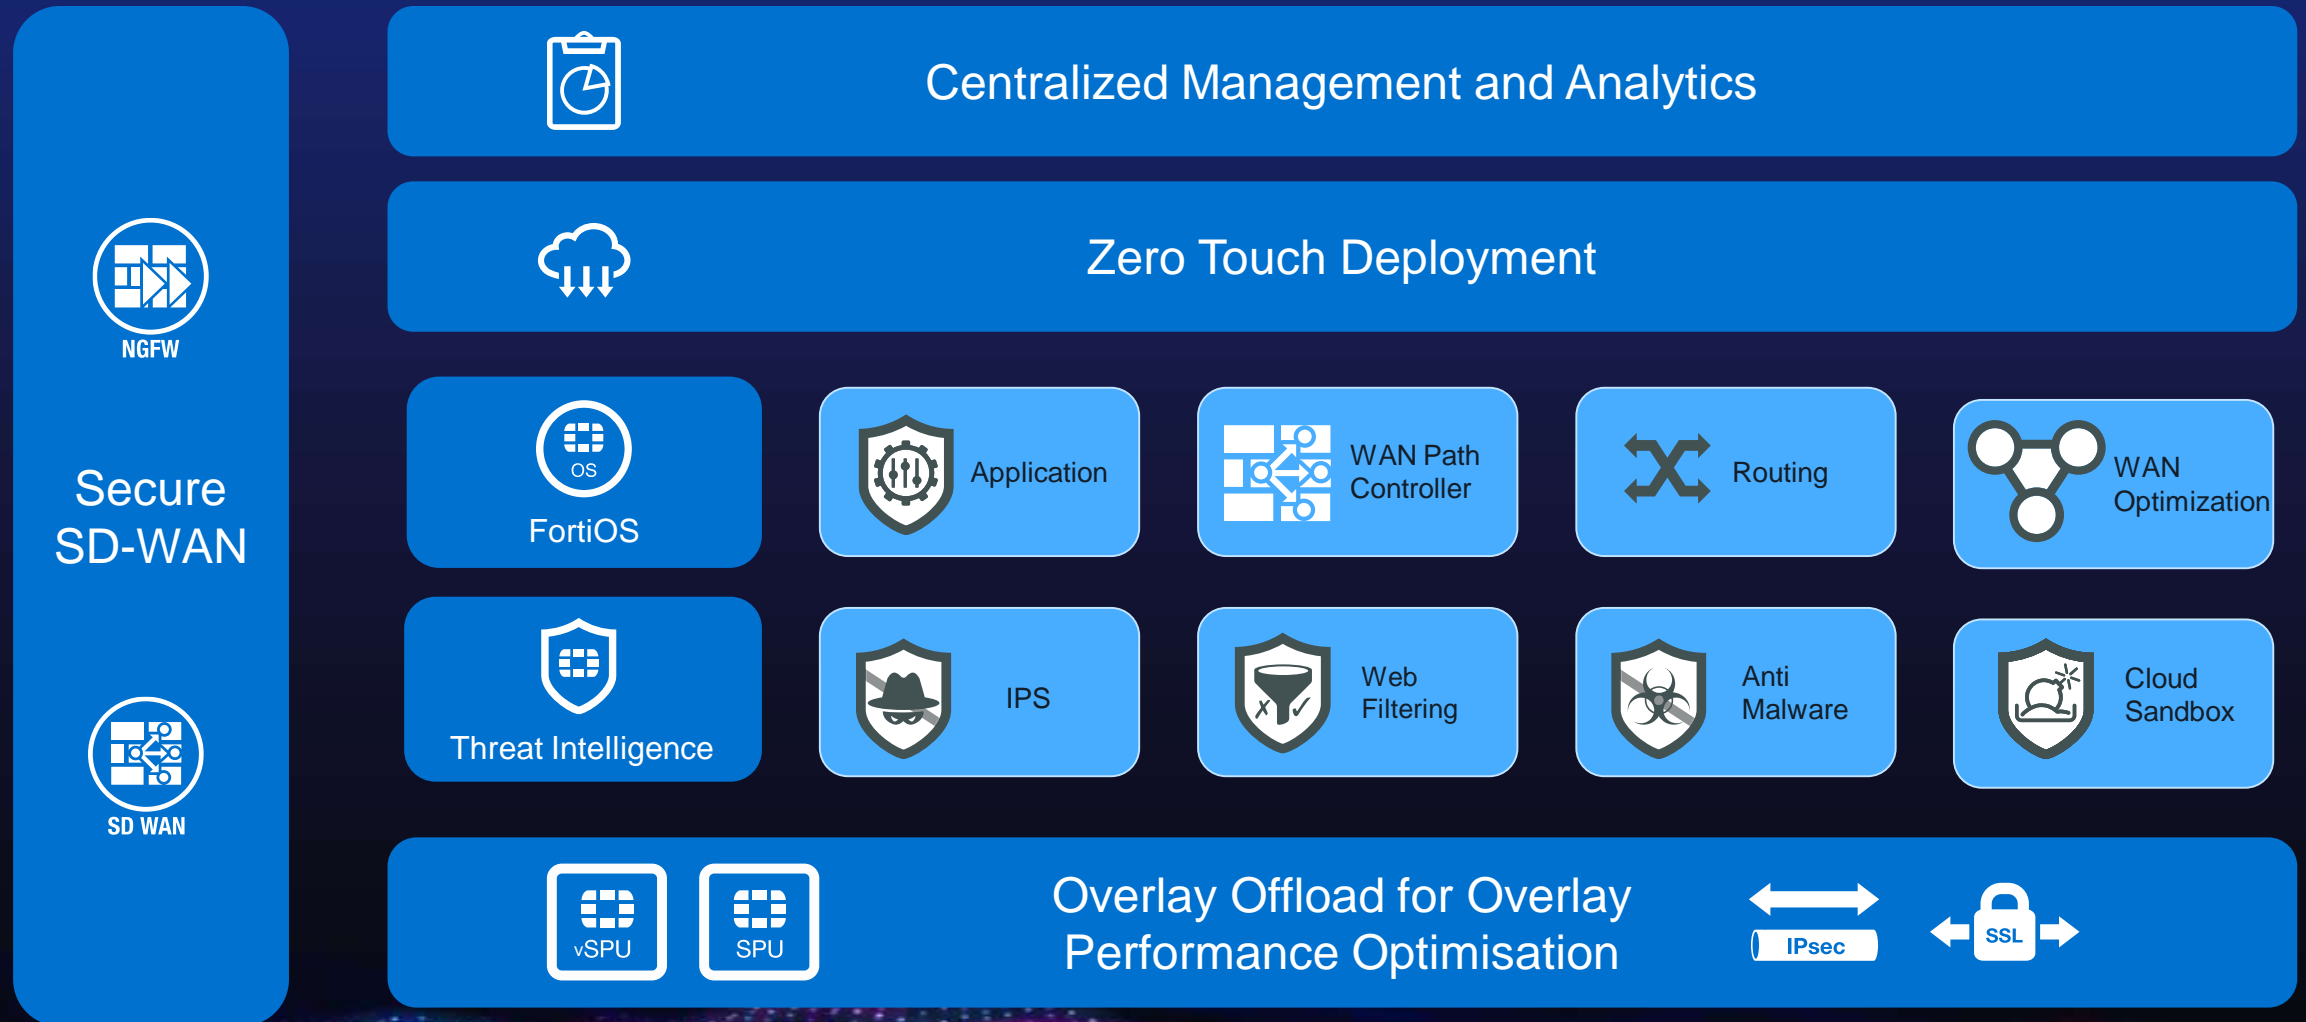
NGFW

Secure SD-WAN

SD WAN

Centralized Management and Analytics

Zero Touch Deployment

OS

FortiOS

Application

WAN Path Controller

Routing

WAN Optimization

Threat Intelligence

IPS

Web Filtering

Anti Malware

Cloud Sandbox

vSPU

SPU

Overlay Offload for Overlay Performance Optimisation

IPsec

SSL